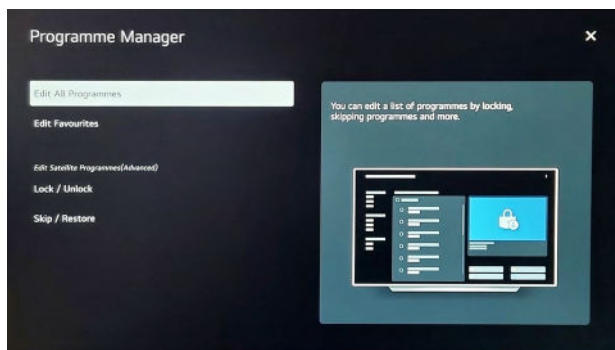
Programme Manager

×

Edit All Programmes

Edit Favourites

Edit Satellite Programmes(Advanced)

Lock / Unlock

Skip / Restore

You can edit a list of programmes by locking, skipping programmes and more.